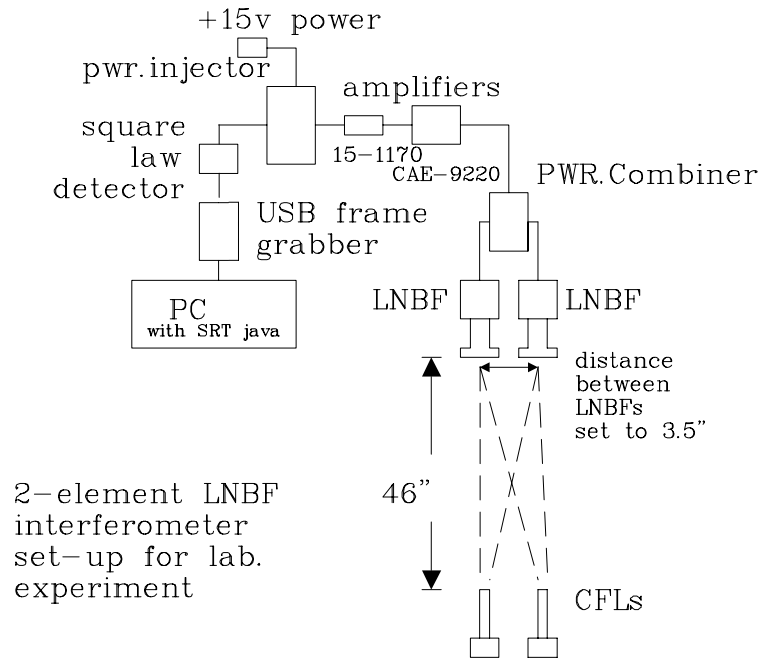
+15v power
pwr.injector
amplifiers
square law detector
15–1170
CAE–9220
PWR.Combiner
USB frame grabber
PC
with SRT java
LNBF
LNBF
distance between LNBFs set to 3.5"
46"
2–element LNBF interferometer set–up for lab. experiment
CFLs